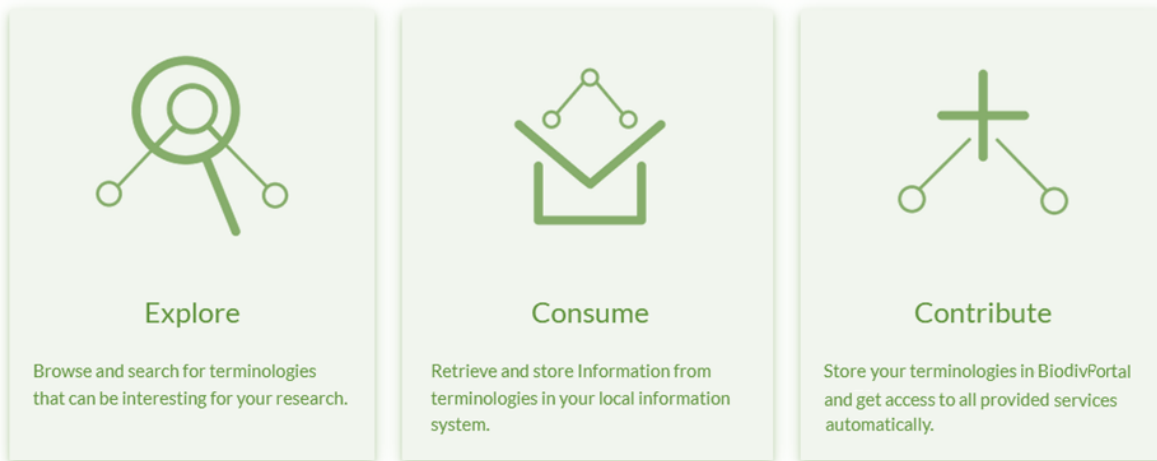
Explore

Browse and search for terminologies that can be interesting for your research.

Consume

Retrieve and store Information from terminologies in your local information system.

Contribute

Store your terminologies in BiodivPortal and get access to all provided services automatically.